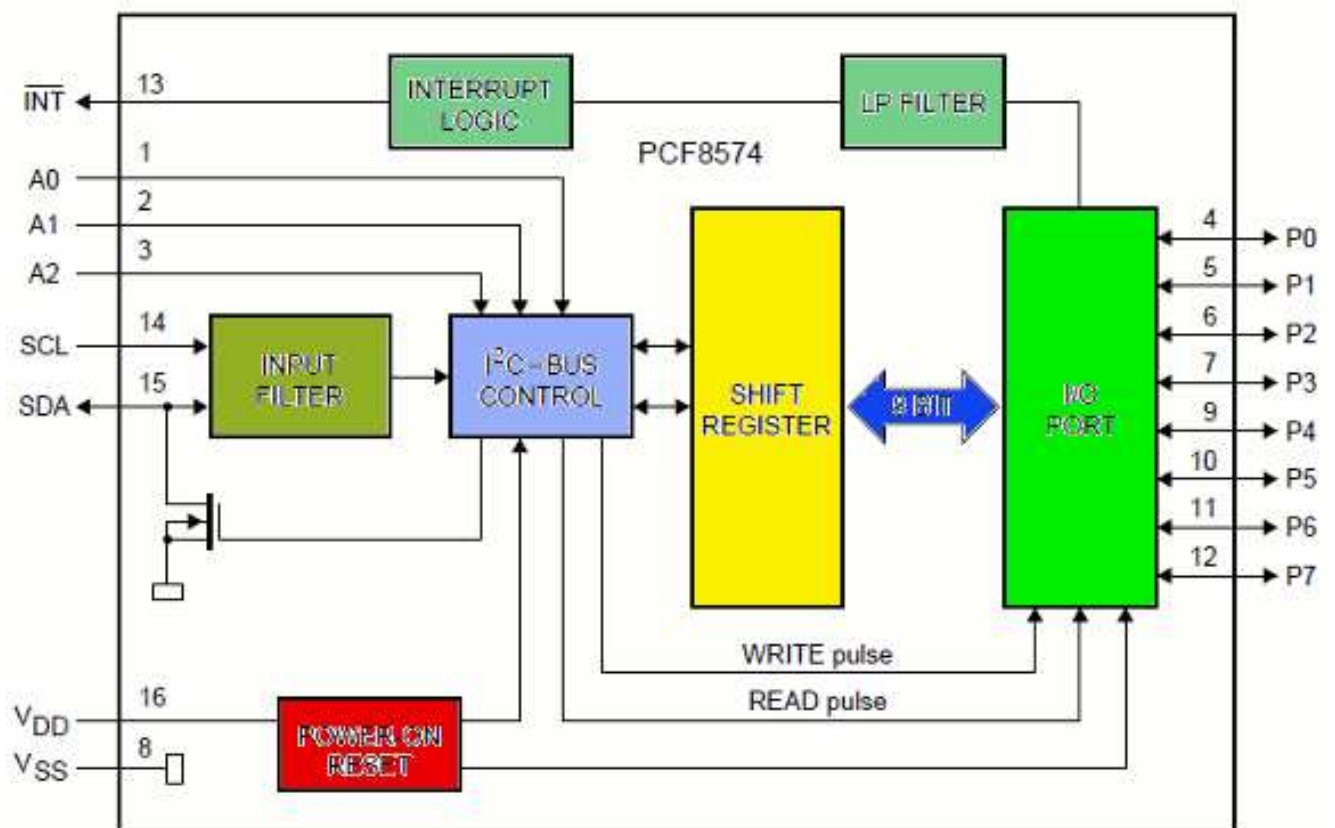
$\overline{INT}$ 13 INTERRUPT LOGIC LP FILTER

PCF8574

A0 1

A1 2

A2 3

SCL 14

SDA 15

INPUT FILTER

$I^2C$ - BUS CONTROL

SHIFT REGISTER

8 BIT

I/O PORT

4 P0
5 P1
6 P2
7 P3
9 P4
10 P5
11 P6
12 P7

WRITE pulse

READ pulse

$V_{DD}$ 16

$V_{SS}$ 8

POWER ON RESET